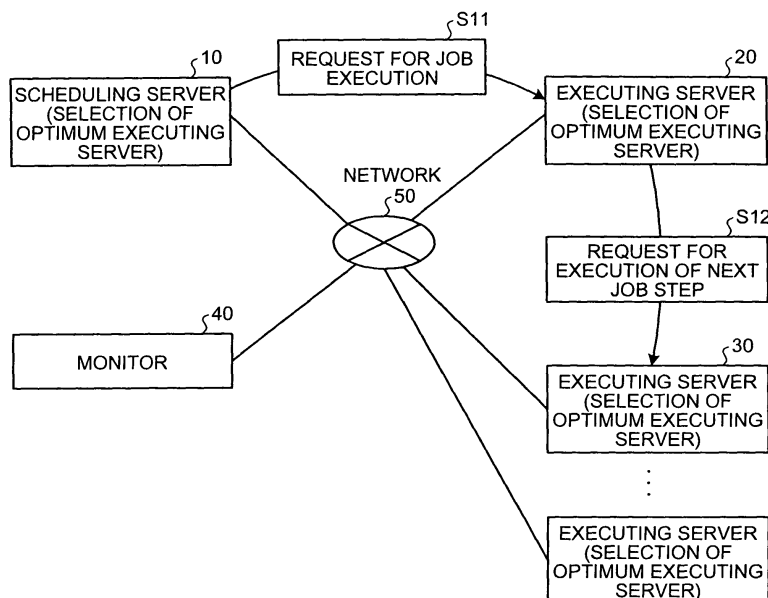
S11

10

REQUEST FOR JOB EXECUTION

20

SCHEDULING SERVER (SELECTION OF OPTIMUM EXECUTING SERVER)

EXECUTING SERVER (SELECTION OF OPTIMUM EXECUTING SERVER)

NETWORK

50

S12

REQUEST FOR EXECUTION OF NEXT JOB STEP

40

MONITOR

30

EXECUTING SERVER (SELECTION OF OPTIMUM EXECUTING SERVER)

⋮

EXECUTING SERVER (SELECTION OF OPTIMUM EXECUTING SERVER)